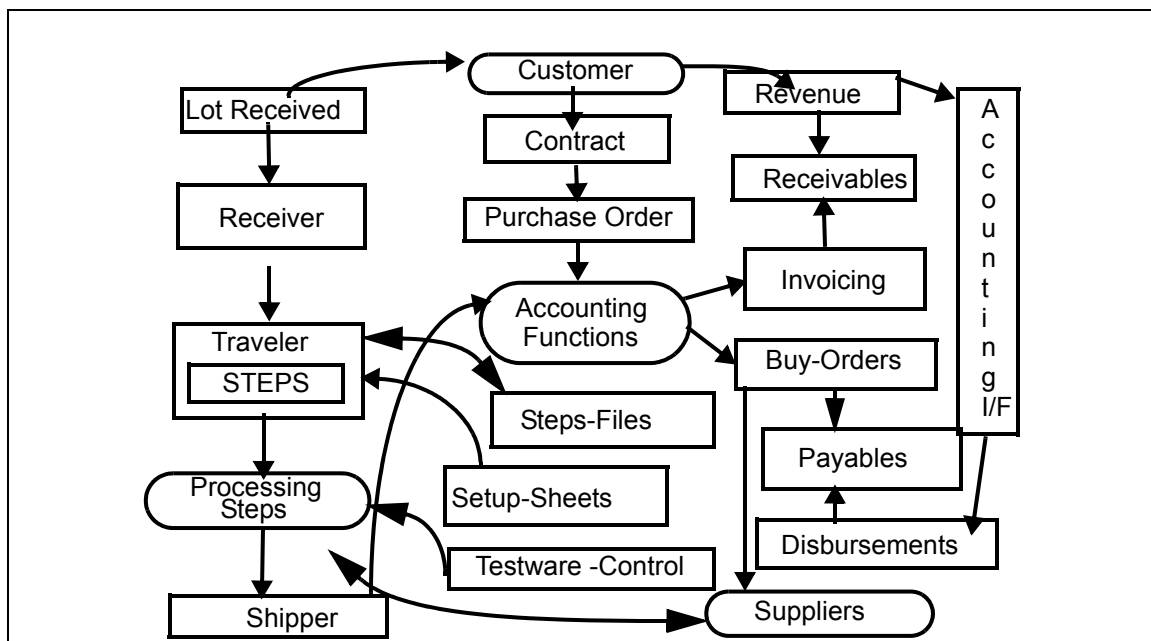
Customer

Lot Received

Revenue

Contract

Receivables

Receiver

Purchase Order

Accounting I/F

Invoicing

Accounting Functions

Traveler

STEPS

Buy-Orders

Steps-Files

Payables

Processing Steps

Setup-Sheets

Disbursements

Testware -Control

Shipper

Suppliers